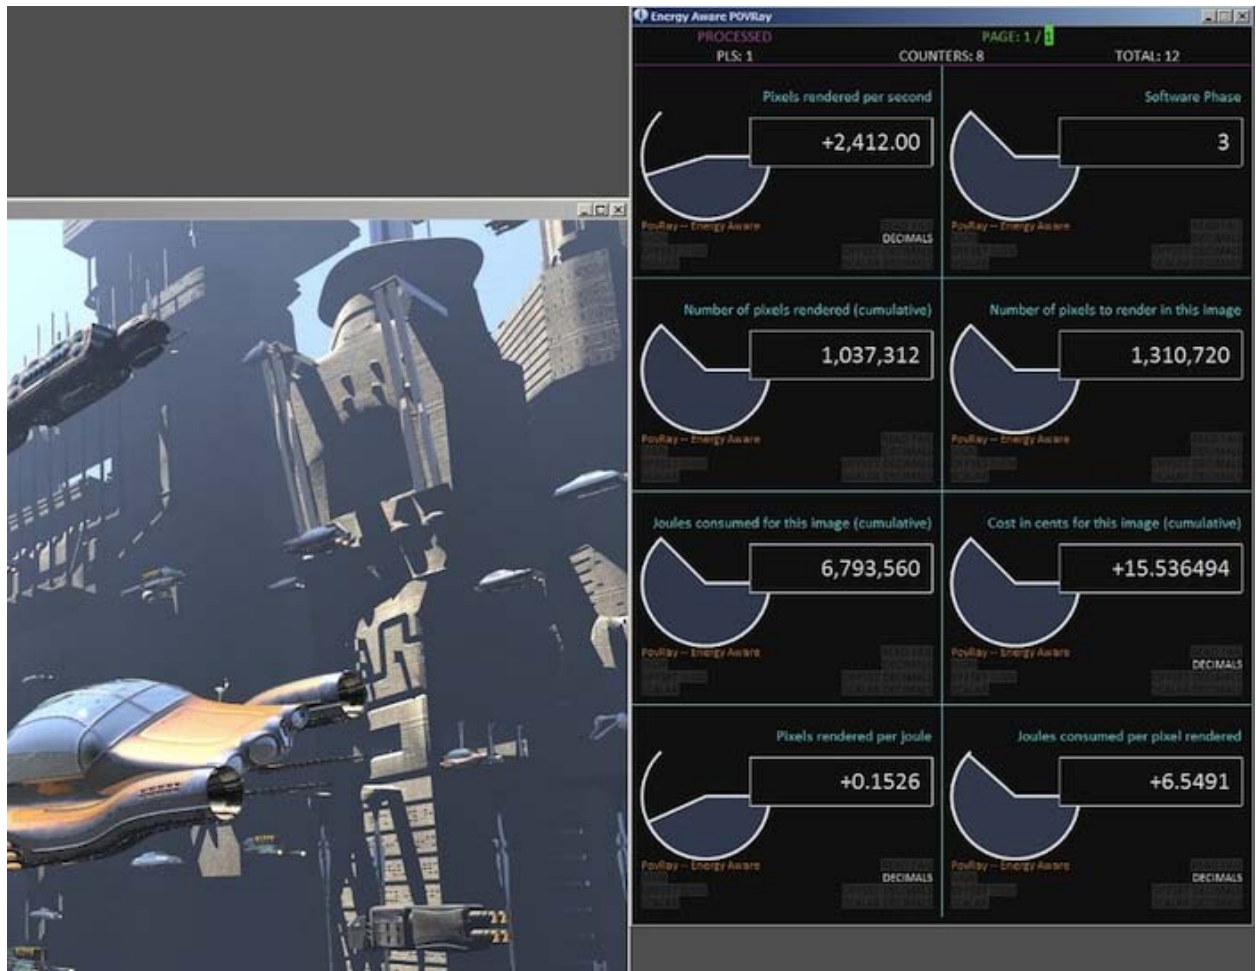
Energy Aware POVRay

PROCESSED
PAGE: 1 / 1
PLS: 1
COUNTERS: 8
TOTAL: 12

Pixels rendered per second
+2,412.00
PovRay -- Energy Aware
DECIMALS

Software Phase
3
PovRay -- Energy Aware

Number of pixels rendered (cumulative)
1,037,312
PovRay -- Energy Aware

Number of pixels to render in this image
1,310,720
PovRay -- Energy Aware

Joules consumed for this image (cumulative)
6,793,560
PovRay -- Energy Aware

Cost in cents for this image (cumulative)
+15.536494
PovRay -- Energy Aware
DECIMALS

Pixels rendered per joule
+0.1526
PovRay -- Energy Aware
DECIMALS

Joules consumed per pixel rendered
+6.5491
PovRay -- Energy Aware
DECIMALS